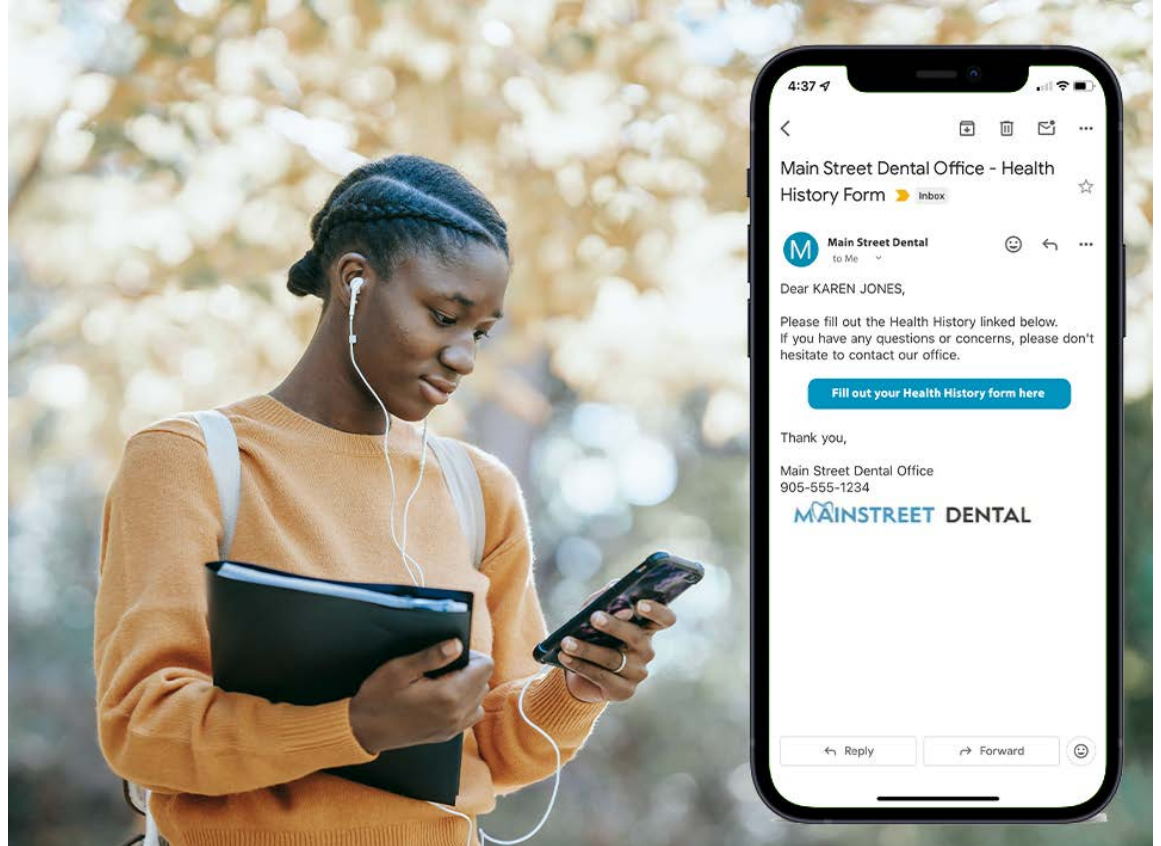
4:37

Main Street Dental Office - Health History Form Inbox

M
Main Street Dental
to Me

Dear KAREN JONES,

Please fill out the Health History linked below. If you have any questions or concerns, please don't hesitate to contact our office.

Fill out your Health History form here

Thank you,

Main Street Dental Office
905-555-1234
MAINSTREET DENTAL

Reply
Forward